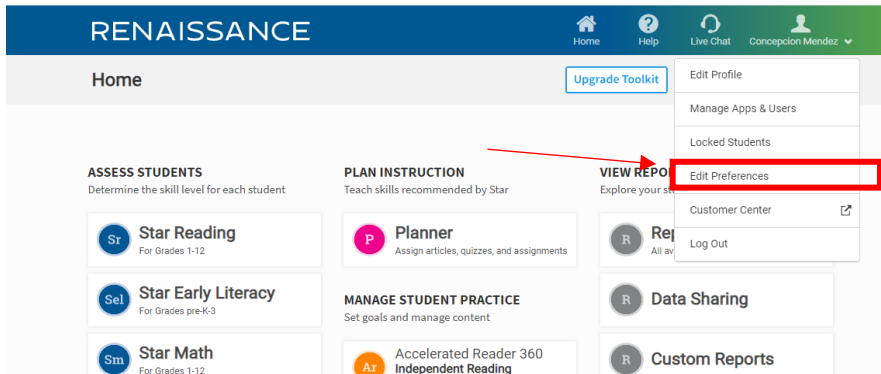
RENAISSANCE

Home Help Live Chat Concepcion Mendez

Home

Upgrade Toolkit

Edit Profile
Manage Apps & Users
Locked Students
Edit Preferences
Customer Center
Log Out

ASSESS STUDENTS
Determine the skill level for each student

Sr Star Reading
For Grades 1-12

Sel Star Early Literacy
For Grades pre-K-3

Sm Star Math
For Grades 1-12

PLAN INSTRUCTION
Teach skills recommended by Star

P Planner
Assign articles, quizzes, and assignments

MANAGE STUDENT PRACTICE
Set goals and manage content

Ar Accelerated Reader 360
Independent Reading

VIEW REPO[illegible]
Explore your st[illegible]

R Rep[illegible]
All av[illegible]

R Data Sharing

R Custom Reports